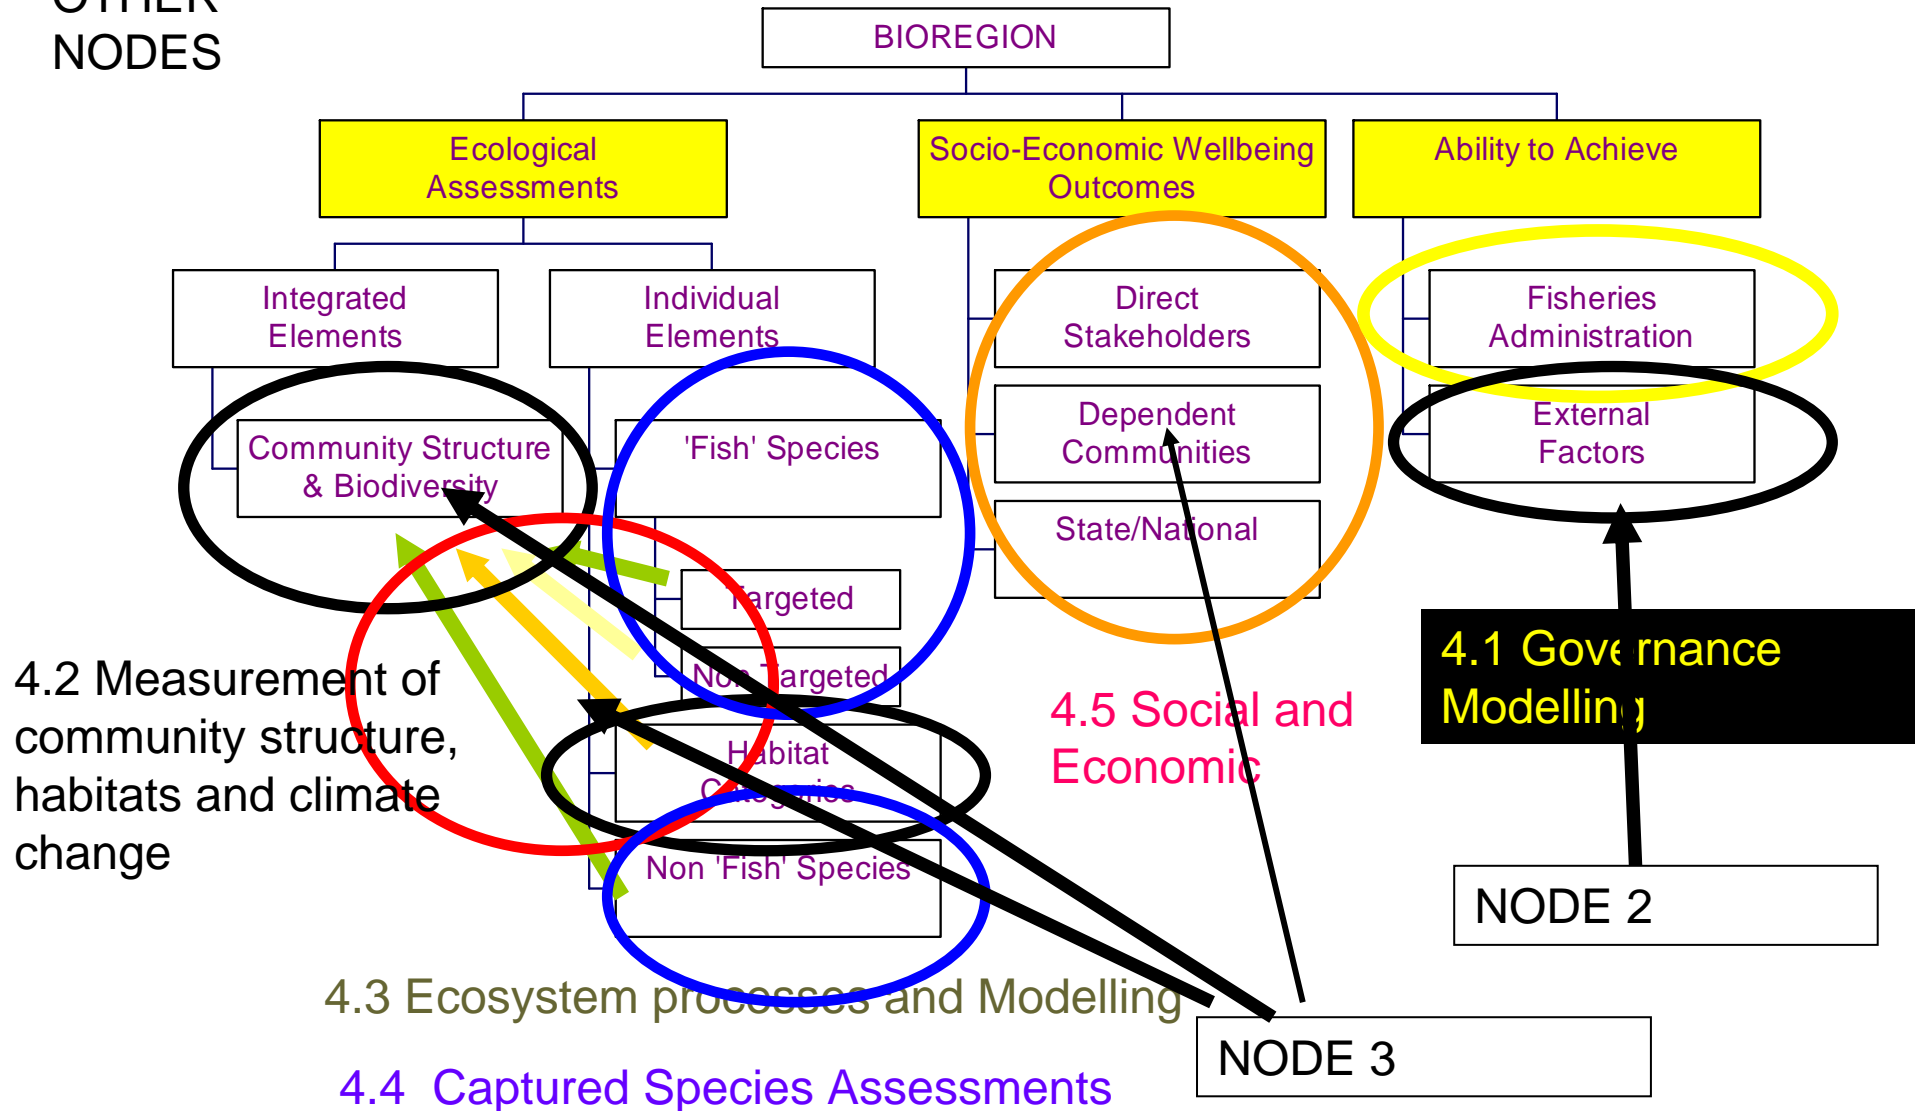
OTHER NODES

BIOREGION

Ecological Assessments

Socio-Economic Wellbeing Outcomes

Ability to Achieve

Integrated Elements

Individual Elements

Direct Stakeholders

Fisheries Administration

Community Structure & Biodiversity

'Fish' Species

Dependent Communities

External Factors

State/National

Targeted

Non Targeted

Habitat Categories

Non 'Fish' Species

4.1 Governance Modelling

4.2 Measurement of community structure, habitats and climate change

4.5 Social and Economic

NODE 2

4.3 Ecosystem processes and Modelling

NODE 3

4.4 Captured Species Assessments